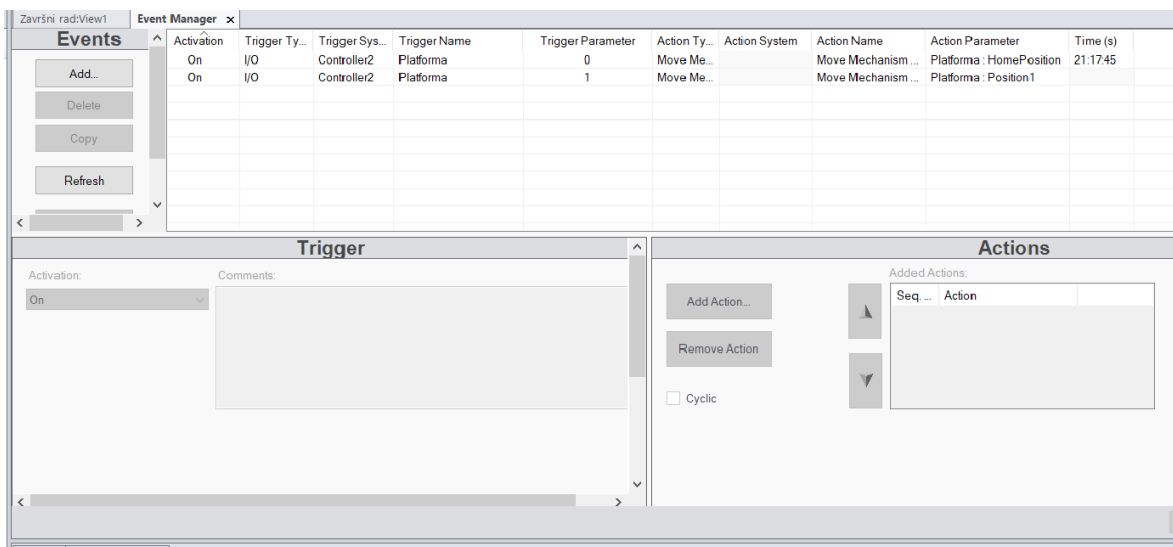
Završni rad:View1 | Event Manager ×

Events

Add...

Delete

Copy

Refresh

| Activation | Trigger Ty... | Trigger Sys... | Trigger Name | Trigger Parameter | Action Ty... | Action System | Action Name | Action Parameter | Time (s) |
|---|---|---|---|---|---|---|---|---|---|
| On | I/O | Controller2 | Platforma | 0 | Move Me... | | Move Mechanism ... | Platforma : HomePosition | 21:17:45 |
| On | I/O | Controller2 | Platforma | 1 | Move Me... | | Move Mechanism ... | Platforma : Position1 | |

Trigger

Activation:

On

Comments:

Actions

Add Action...

Remove Action

Cyclic

Added Actions:

| Seq. ... | Action |
|---|---|